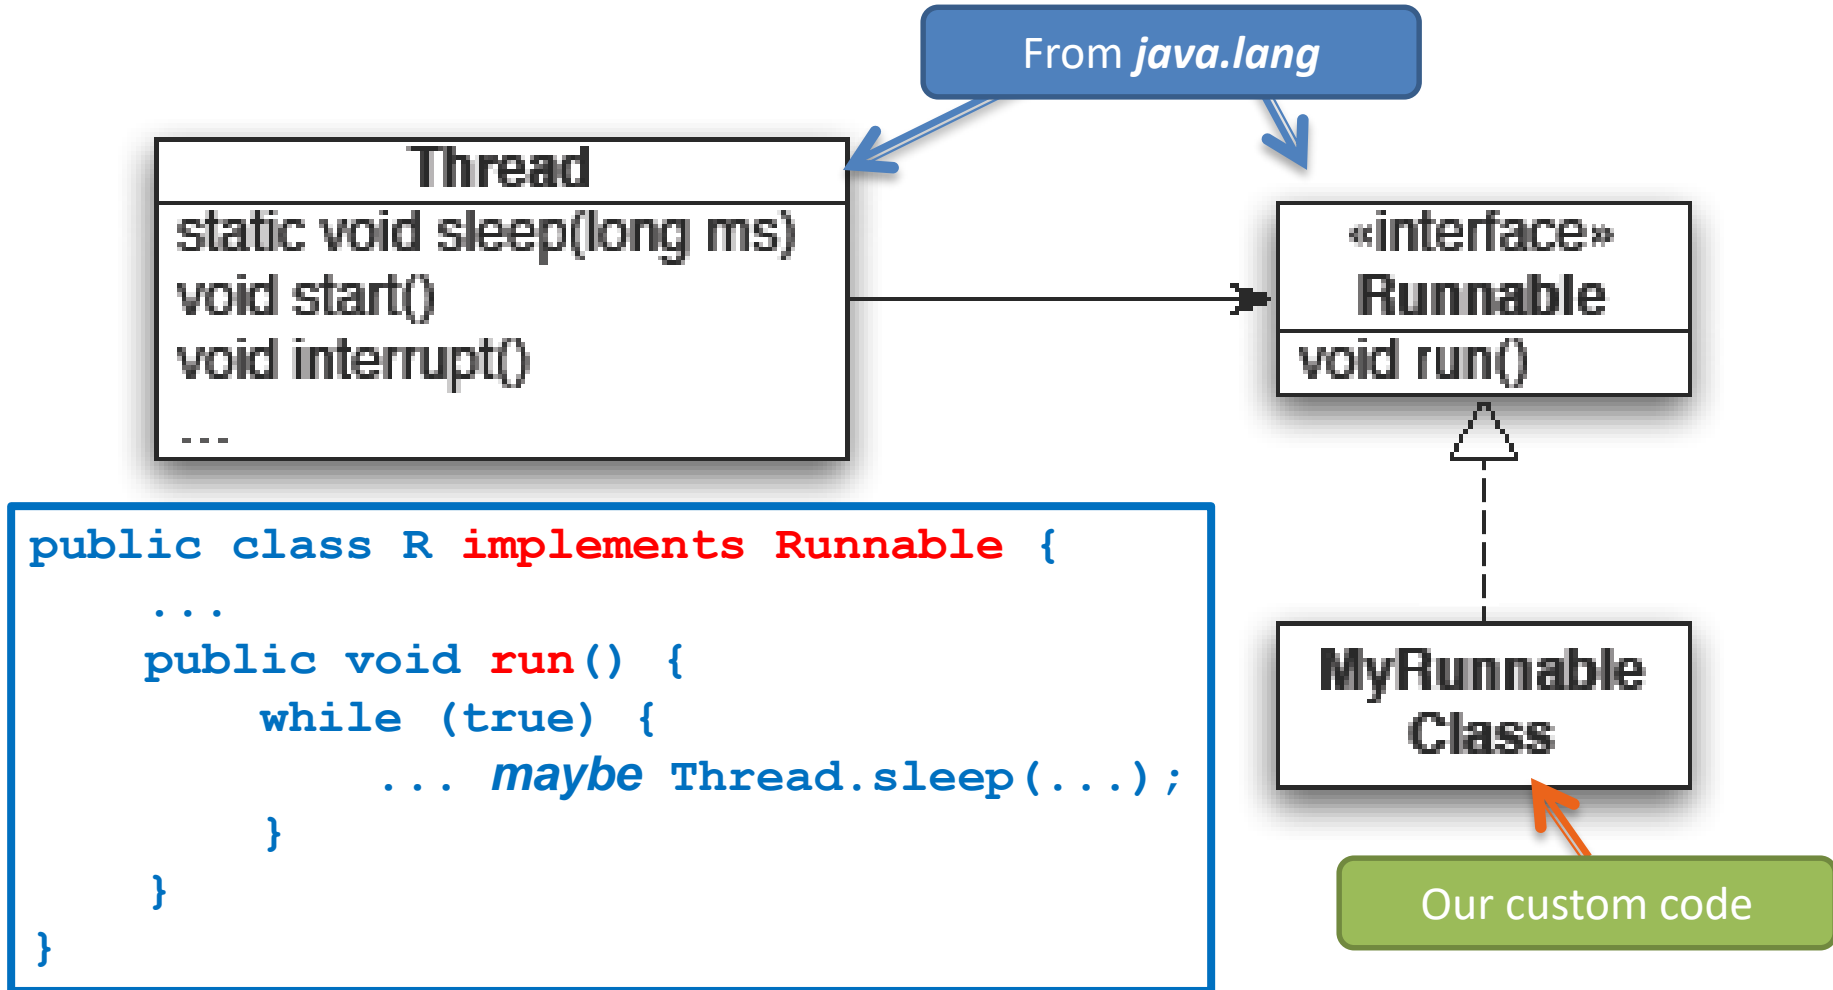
From *java.lang*

Thread
static void sleep(long ms)
void start()
void interrupt()
...

«interface»
Runnable
void run()

public class R implements Runnable {
    ...
    public void run() {
        while (true) {
            ... maybe Thread.sleep(...);
        }
    }
}

MyRunnable
Class

Our custom code